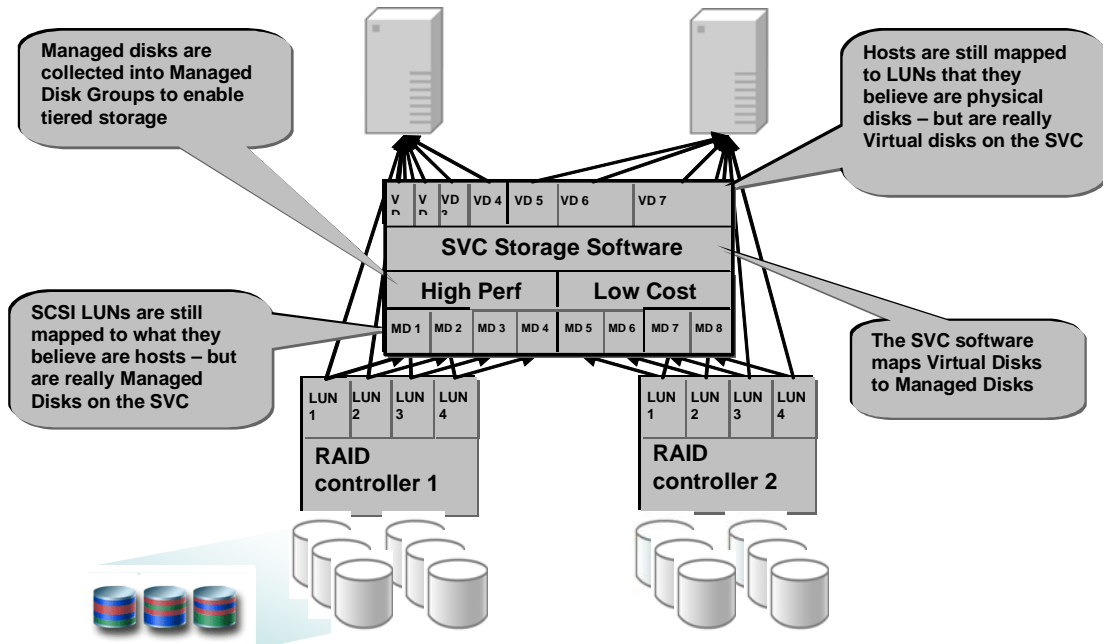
Managed disks are collected into Managed Disk Groups to enable tiered storage

Hosts are still mapped to LUNs that they believe are physical disks – but are really Virtual disks on the SVC

V D | V D | VD 3 | VD 4 | VD 5 | VD 6 | VD 7

SVC Storage Software

High Perf | Low Cost

MD 1 | MD 2 | MD 3 | MD 4 | MD 5 | MD 6 | MD 7 | MD 8

SCSI LUNs are still mapped to what they believe are hosts – but are really Managed Disks on the SVC

The SVC software maps Virtual Disks to Managed Disks

LUN 1 | LUN 2 | LUN 3 | LUN 4

RAID controller 1

LUN 1 | LUN 2 | LUN 3 | LUN 4

RAID controller 2